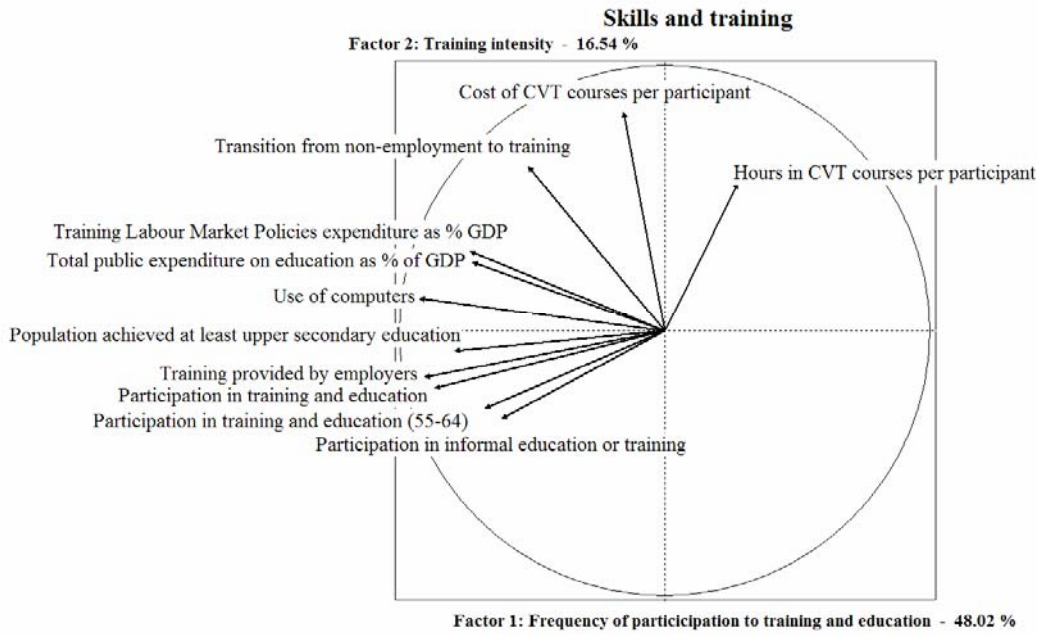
Skills and training

Factor 2: Training intensity - 16.54 %

Cost of CVT courses per participant

Transition from non-employment to training

Hours in CVT courses per participant

Training Labour Market Policies expenditure as % GDP

Total public expenditure on education as % of GDP

Use of computers

Population achieved at least upper secondary education

Training provided by employers

Participation in training and education

Participation in training and education (55-64)

Participation in informal education or training

Factor 1: Frequency of particicipation to training and education - 48.02 %